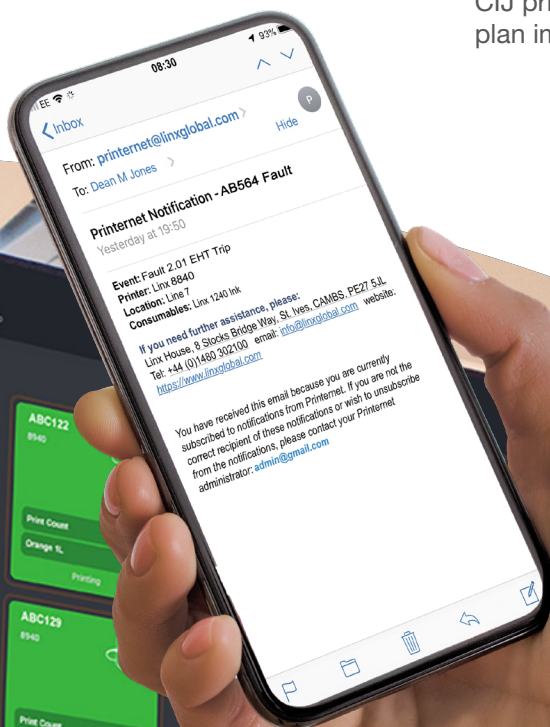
CIJ pr
plan in

EE
08:30
93%

Inbox
Hide

From: printernet@linxglobal.com
To: Dean M Jones

Printernet Notification - AB564 Fault
Yesterday at 19:50

Event: Fault 2.01 EHT Trip
Printer: Linx 8840
Location: Line 7
Consumables: Linx 1240 Ink

If you need further assistance, please:
Linx House, 8 Stocks Bridge Way, St. Ives, CAMBS, PE27 5JL
Tel: +44 (0)1480 302100 email: info@linxglobal.com website: https://www.linxglobal.com

You have received this email because you are currently subscribed to notifications from Printernet. If you are not the correct recipient of these notifications or wish to unsubscribe from the notifications, please contact your Printernet administrator: admin@gmail.com

ABC122
8940
Print Count
Orange 1L
Printing

ABC129
8940
Print Count